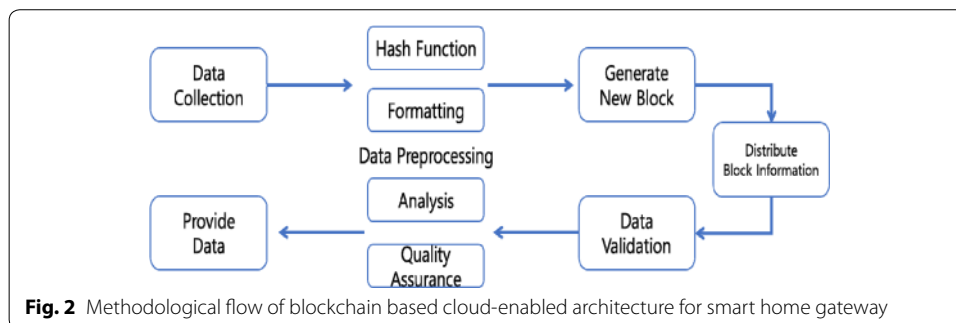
Data Collection

Hash Function

Formatting

Data Preprocessing

Analysis

Quality Assurance

Generate New Block

Distribute Block Information

Data Validation

Provide Data

**Fig. 2** Methodological flow of blockchain based cloud-enabled architecture for smart home gateway